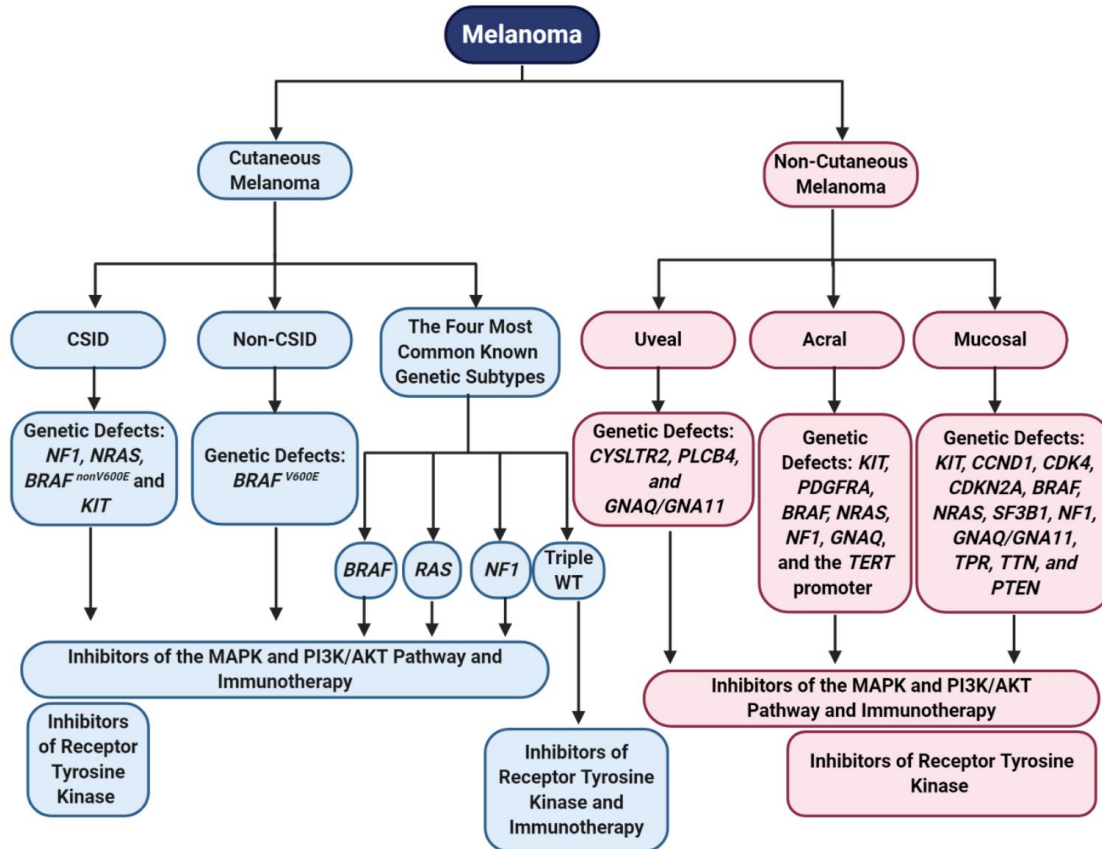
Melanoma

Cutaneous Melanoma

Non-Cutaneous Melanoma

CSID

Non-CSID

The Four Most Common Known Genetic Subtypes

Uveal

Acral

Mucosal

Genetic Defects: *NF1, NRAS, BRAF* $^{nonV600E}$ and *KIT*

Genetic Defects: *BRAF* $^{V600E}$

*BRAF*

*RAS*

*NF1*

Triple WT

Genetic Defects: *CYSLTR2, PLCB4, and GNAQ/GNA11*

Genetic Defects: *KIT, PDGFRA, BRAF, NRAS, NF1, GNAQ,* and the *TERT* promoter

Genetic Defects: *KIT, CCND1, CDK4, CDKN2A, BRAF, NRAS, SF3B1, NF1, GNAQ/GNA11, TPR, TTN, and PTEN*

Inhibitors of the MAPK and PI3K/AKT Pathway and Immunotherapy

Inhibitors of Receptor Tyrosine Kinase

Inhibitors of Receptor Tyrosine Kinase and Immunotherapy

Inhibitors of the MAPK and PI3K/AKT Pathway and Immunotherapy

Inhibitors of Receptor Tyrosine Kinase